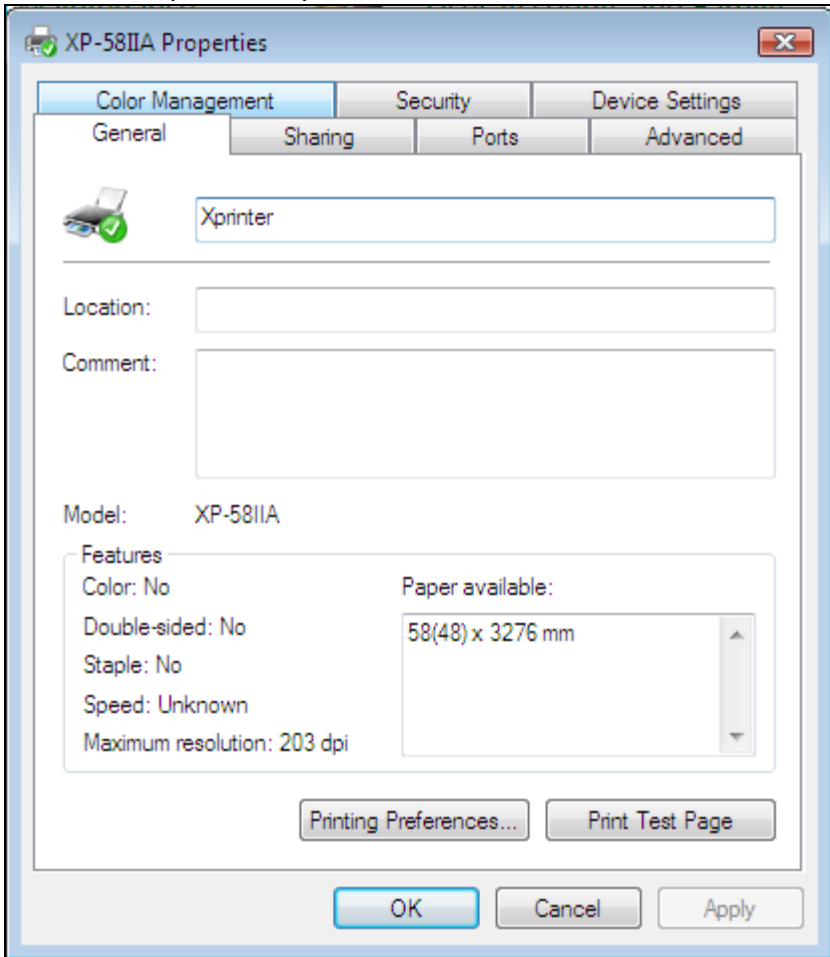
XP-58IIA Properties

Color Management
Security
Device Settings
General
Sharing
Ports
Advanced

Xprinter

Location:
Comment:

Model: XP-58IIA

Features
Color: No
Double-sided: No
Staple: No
Speed: Unknown
Maximum resolution: 203 dpi

Paper available:
58(48) x 3276 mm

Printing Preferences...
Print Test Page

OK
Cancel
Apply